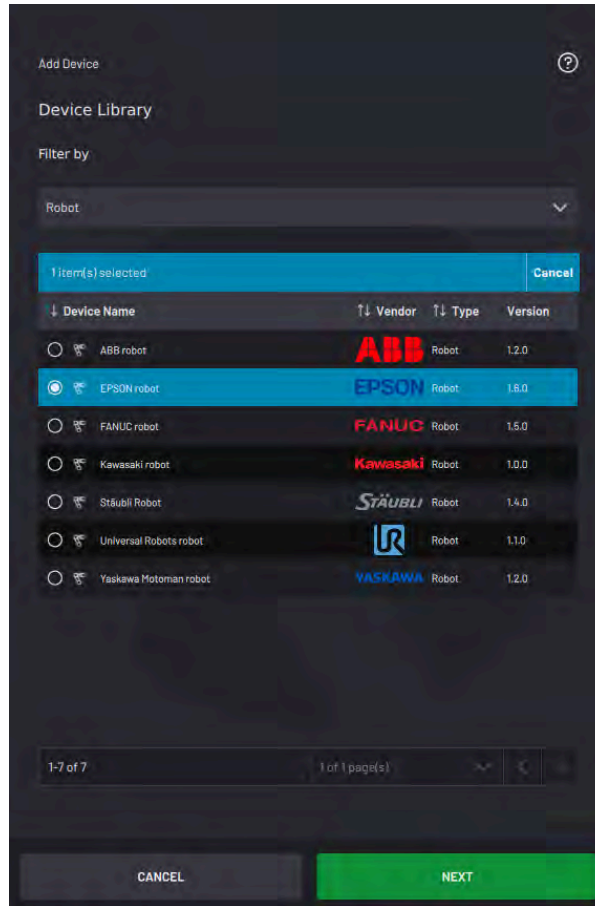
Add Device

Device Library

Filter by

Robot

1 item(s) selected

Cancel

| ↓ Device Name | ↑↓ Vendor | ↑↓ Type | Version |
|---|---|---|---|
| ABB robot | ABB | Robot | 1.2.0 |
| EPSON robot | EPSON | Robot | 1.6.0 |
| FANUC robot | FANUC | Robot | 1.5.0 |
| Kawasaki robot | Kawasaki | Robot | 1.0.0 |
| Stäubli Robot | STÄUBLI | Robot | 1.4.0 |
| Universal Robots robot | UR | Robot | 1.1.0 |
| Yaskawa Motoman robot | YASKAWA | Robot | 1.2.0 |

1-7 of 7

1 of 1 page(s)

CANCEL

NEXT